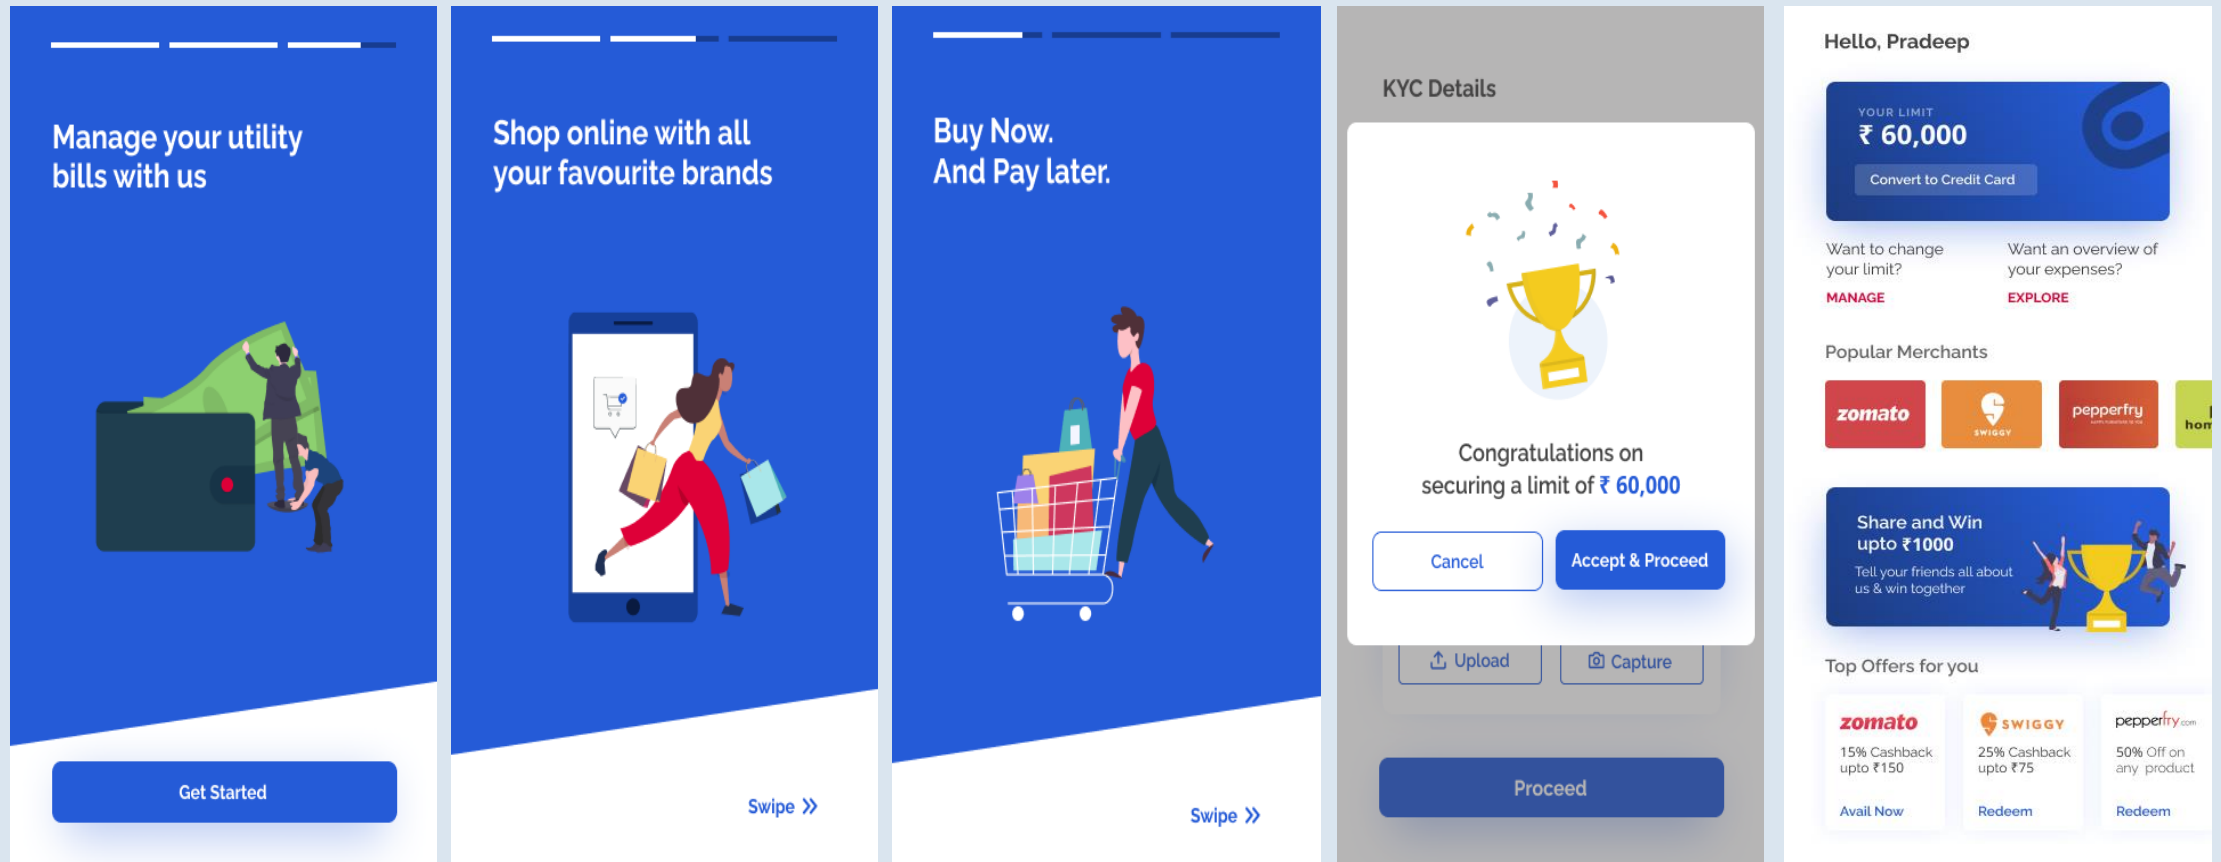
Manage your utility bills with us

Get Started

Shop online with all your favourite brands

Swipe »

Buy Now.
And Pay later.

Swipe »

KYC Details

Congratulations on securing a limit of ₹ 60,000

Cancel

Accept & Proceed

Upload

Capture

Proceed

Hello, Pradeep

YOUR LIMIT
₹ 60,000

Convert to Credit Card

Want to change your limit?

MANAGE

Want an overview of your expenses?

EXPLORE

Popular Merchants

zomato

SWIGGY

pepperfry

hon

Share and Win upto ₹1000

Tell your friends all about us & win together

Top Offers for you

zomato

15% Cashback upto ₹150

Avail Now

SWIGGY

25% Cashback upto ₹75

Redeem

pepperfry.com

50% Off on any product

Redeem